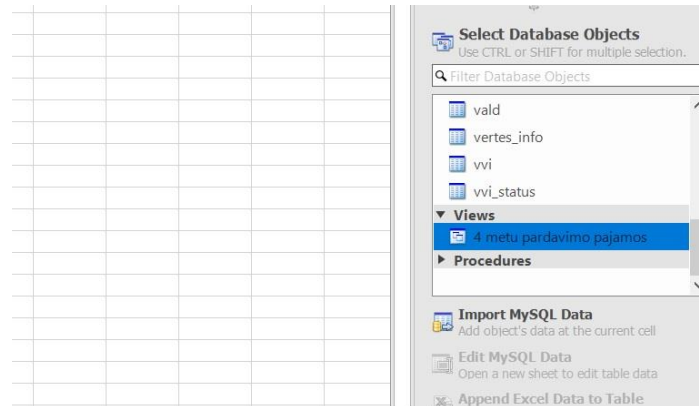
Select Database Objects
Use CTRL or SHIFT for multiple selection.

Filter Database Objects

vald
vertes_info
vvi
vvi_status
▼ Views
4 metu pardavimo pajamos
▶ Procedures

Import MySQL Data
Add object's data at the current cell

Edit MySQL Data
Open a new sheet to edit table data

Append Excel Data to Table